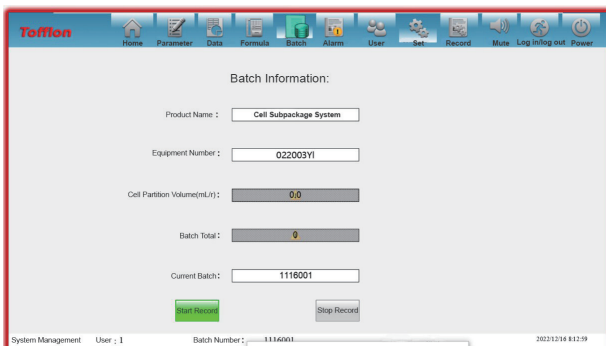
Tofflon

Home Parameter Data Formula Batch Alarm User Set Record Mute Log in/log out Power

Batch Information:

Product Name： Cell Subpackage System

Equipment Number： 022003YI

Cell Partition Volume(mL/r)： 0.0

Batch Total： 0

Current Batch： 1116001

Start Record

Stop Record

System Management User：I Batch Number： 1116001 2022/12/16 8:12:59